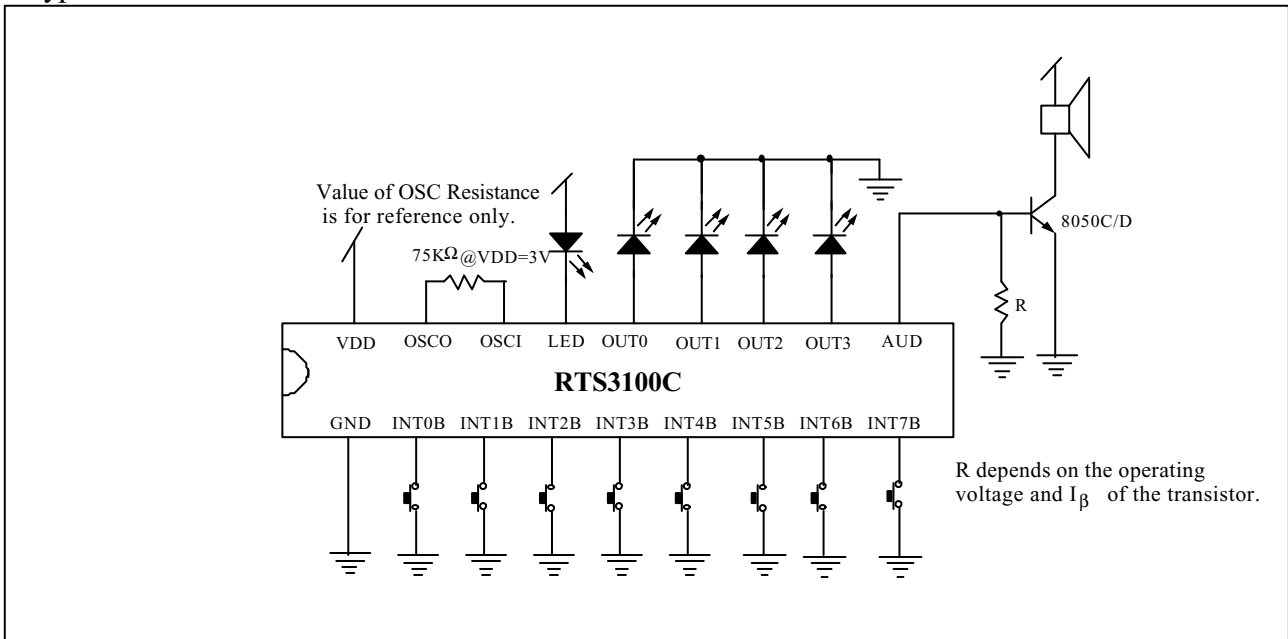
Value of OSC Resistance is for reference only.

75KΩ@VDD=3V

8050C/D

R

VDD OSCO OSCI LED OUT0 OUT1 OUT2 OUT3 AUD

RTS3100C

GND INT0B INT1B INT2B INT3B INT4B INT5B INT6B INT7B

R depends on the operating voltage and $I_\beta$ of the transistor.